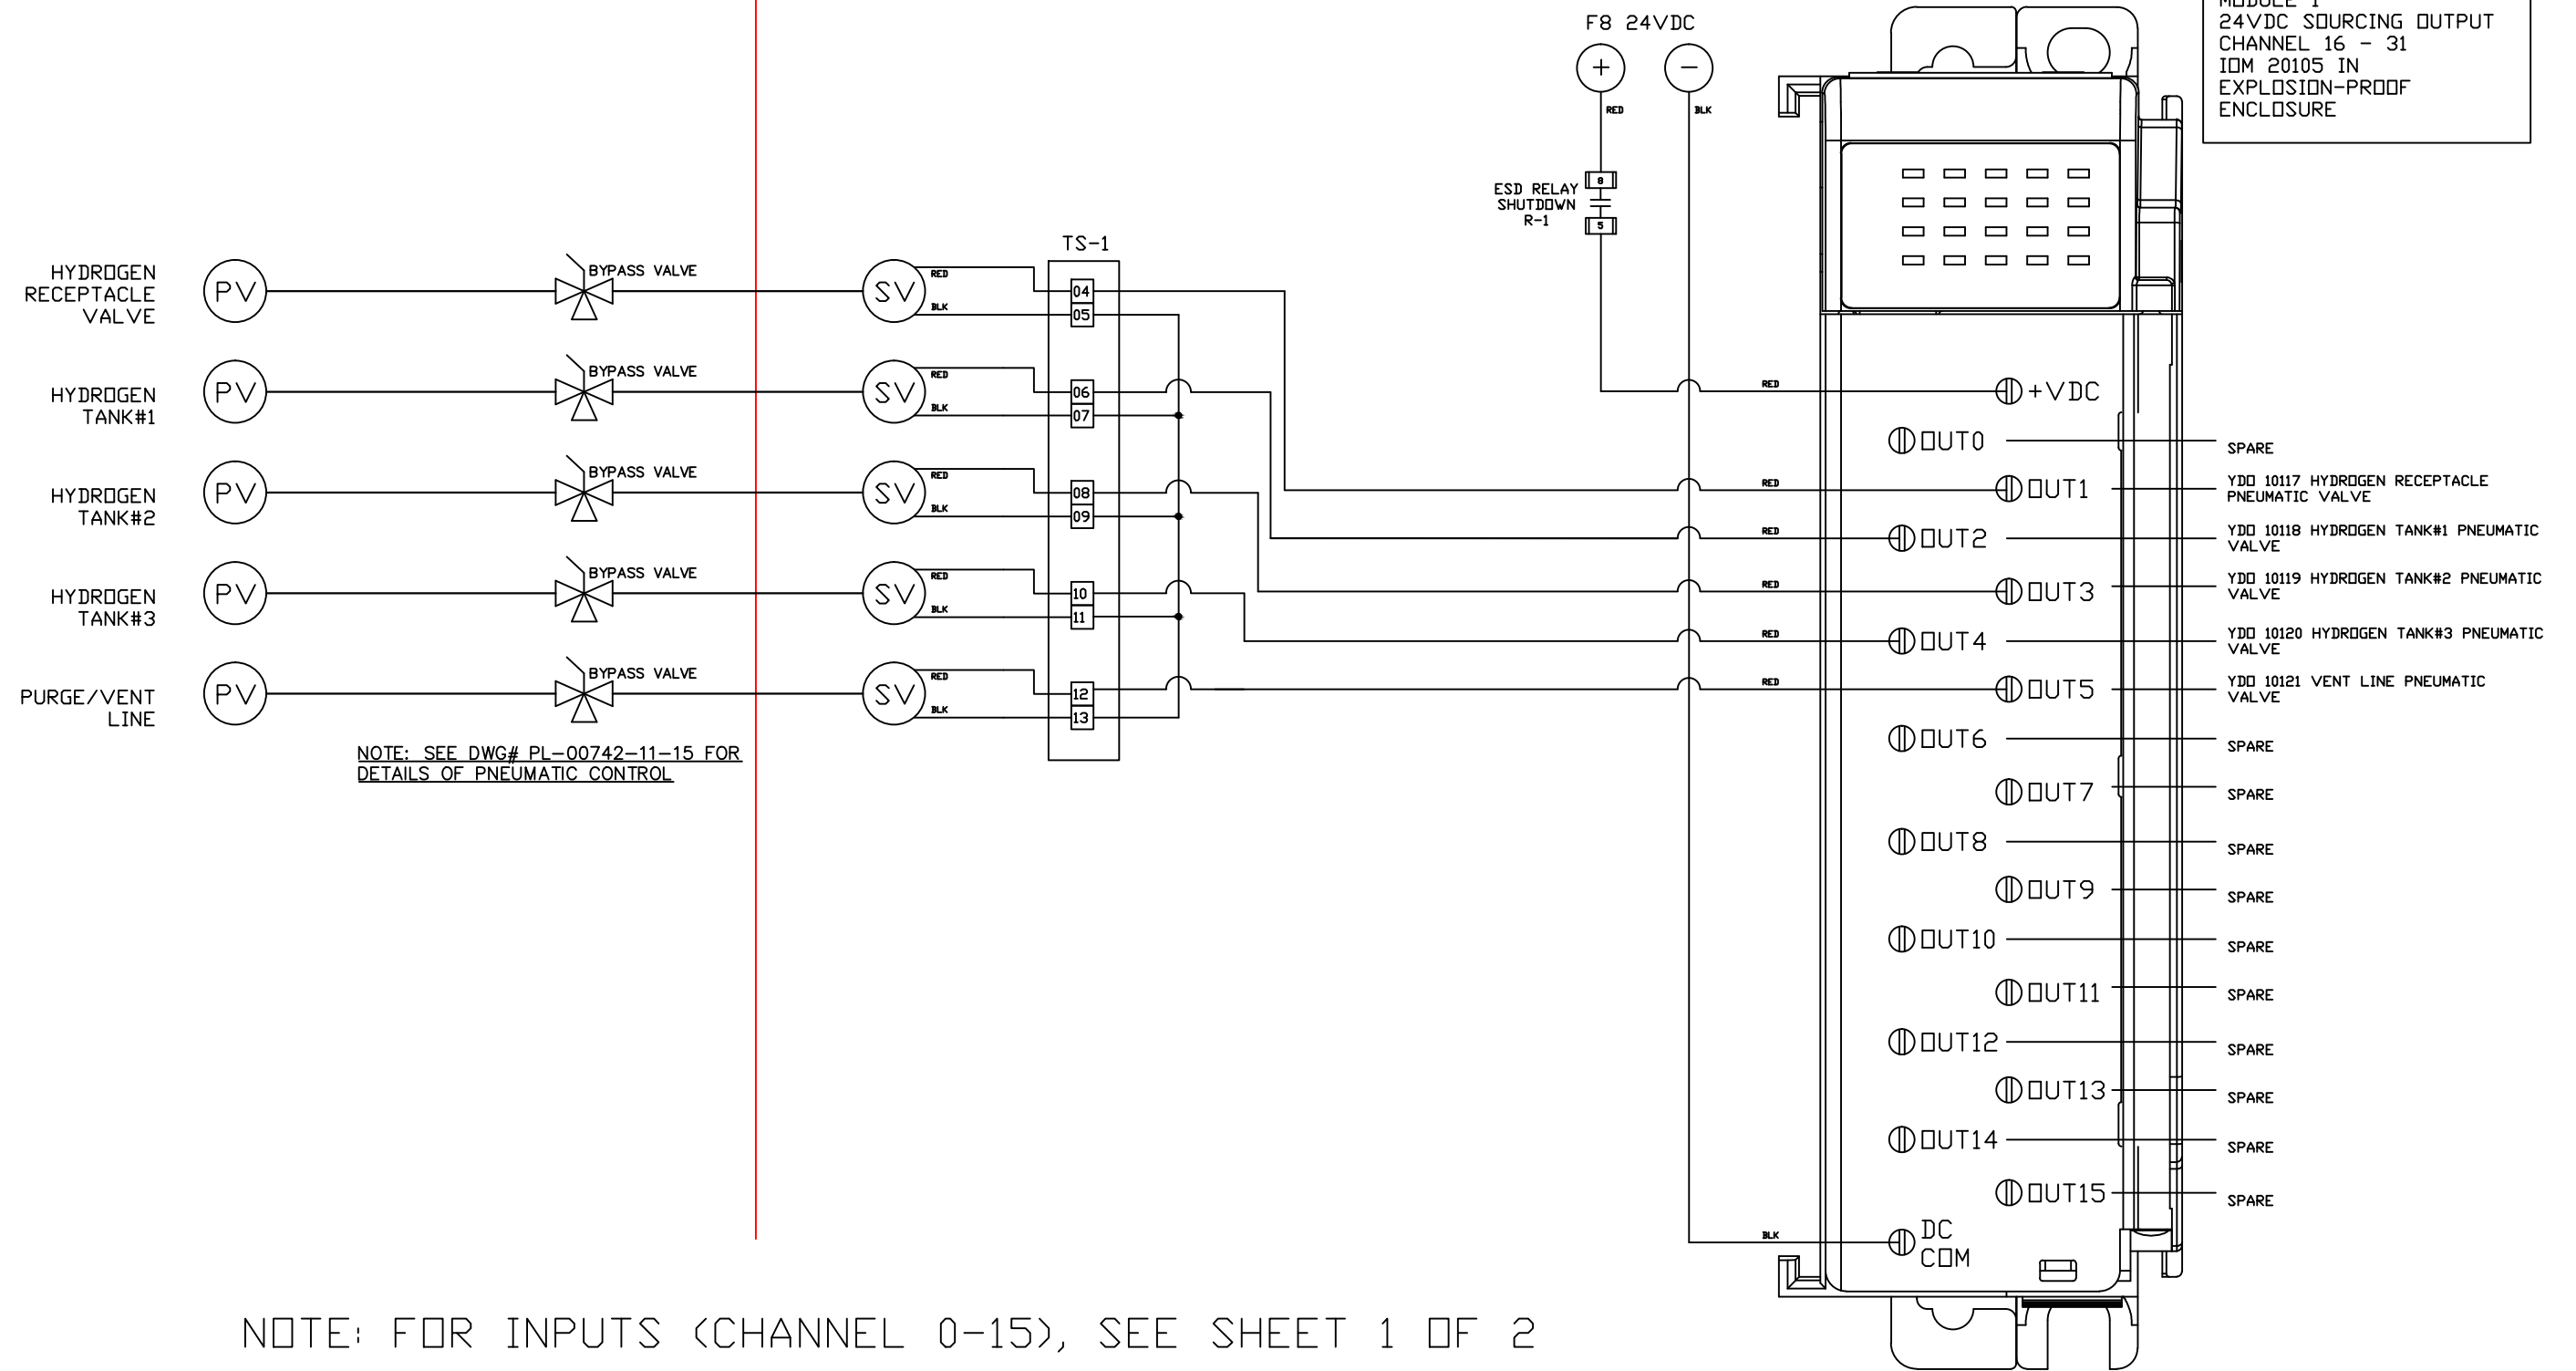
MODULE 1
24VDC SOURCING OUTPUT
CHANNEL 16 - 31
IOM 20105 IN
EXPLOSION-PROOF
ENCLOSURE

F8 24VDC
+ −
RED BLK

ESD RELAY
SHUTDOWN
R-1
8
5

TS-1

HYDROGEN RECEPTACLE VALVE
PV
BYPASS VALVE
SV
RED
BLK
04
05

HYDROGEN TANK#1
PV
BYPASS VALVE
SV
RED
BLK
06
07

HYDROGEN TANK#2
PV
BYPASS VALVE
SV
RED
BLK
08
09

HYDROGEN TANK#3
PV
BYPASS VALVE
SV
RED
BLK
10
11

PURGE/VENT LINE
PV
BYPASS VALVE
SV
RED
BLK
12
13

NOTE: SEE DWG# PL-00742-11-15 FOR DETAILS OF PNEUMATIC CONTROL

RED +VDC
OUT0 SPARE
RED OUT1 YDO 10117 HYDROGEN RECEPTACLE PNEUMATIC VALVE
RED OUT2 YDO 10118 HYDROGEN TANK#1 PNEUMATIC VALVE
RED OUT3 YDO 10119 HYDROGEN TANK#2 PNEUMATIC VALVE
RED OUT4 YDO 10120 HYDROGEN TANK#3 PNEUMATIC VALVE
RED OUT5 YDO 10121 VENT LINE PNEUMATIC VALVE
OUT6 SPARE
OUT7 SPARE
OUT8 SPARE
OUT9 SPARE
OUT10 SPARE
OUT11 SPARE
OUT12 SPARE
OUT13 SPARE
OUT14 SPARE
OUT15 SPARE
BLK DC COM

NOTE: FOR INPUTS (CHANNEL 0-15), SEE SHEET 1 OF 2